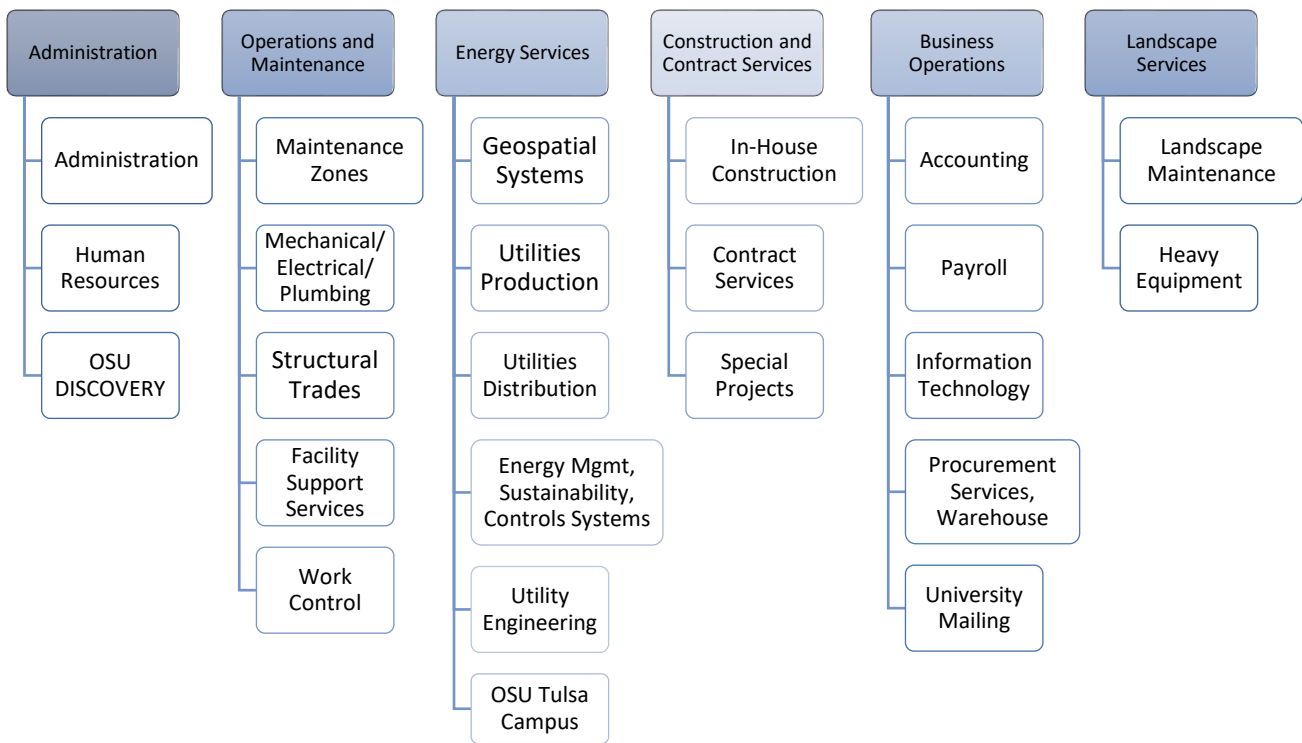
Administration

Administration

Human Resources

OSU DISCOVERY

Operations and Maintenance

Maintenance Zones

Mechanical/ Electrical/ Plumbing

Structural Trades

Facility Support Services

Work Control

Energy Services

Geospatial Systems

Utilities Production

Utilities Distribution

Energy Mgmt, Sustainability, Controls Systems

Utility Engineering

OSU Tulsa Campus

Construction and Contract Services

In-House Construction

Contract Services

Special Projects

Business Operations

Accounting

Payroll

Information Technology

Procurement Services, Warehouse

University Mailing

Landscape Services

Landscape Maintenance

Heavy Equipment